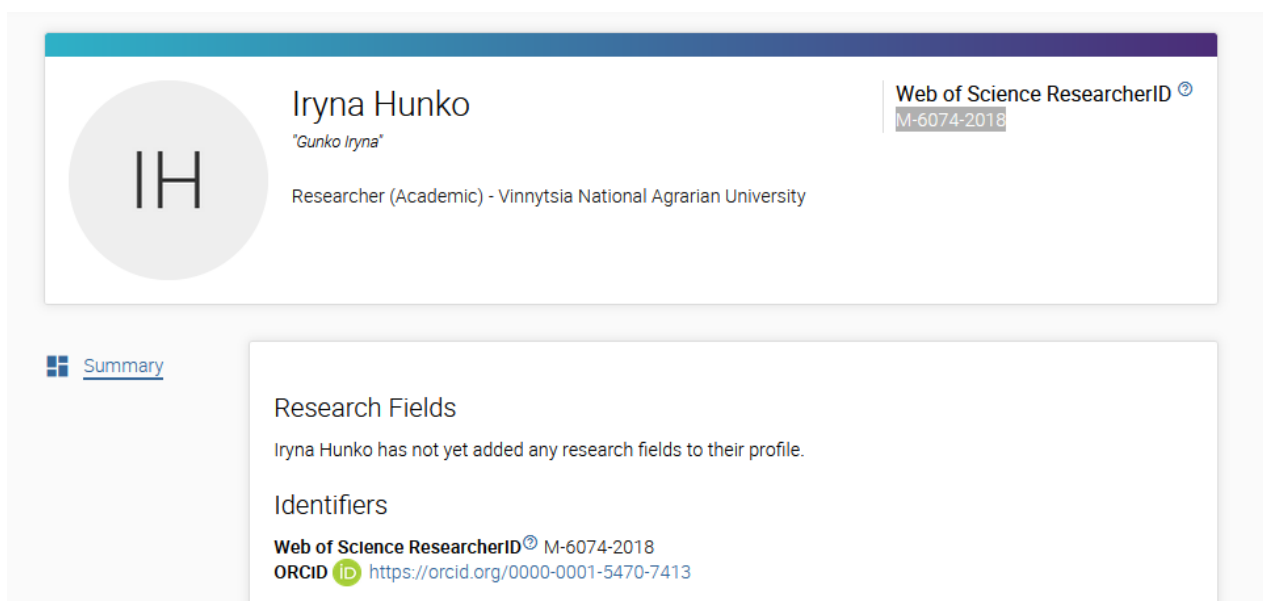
IH

Iryna Hunko

"Gunko Iryna"

Researcher (Academic) - Vinnytsia National Agrarian University

Web of Science ResearcherID ⓘ
M-6074-2018

Summary

Research Fields

Iryna Hunko has not yet added any research fields to their profile.

Identifiers

Web of Science ResearcherID ⓘ M-6074-2018
ORCID iD https://orcid.org/0000-0001-5470-7413